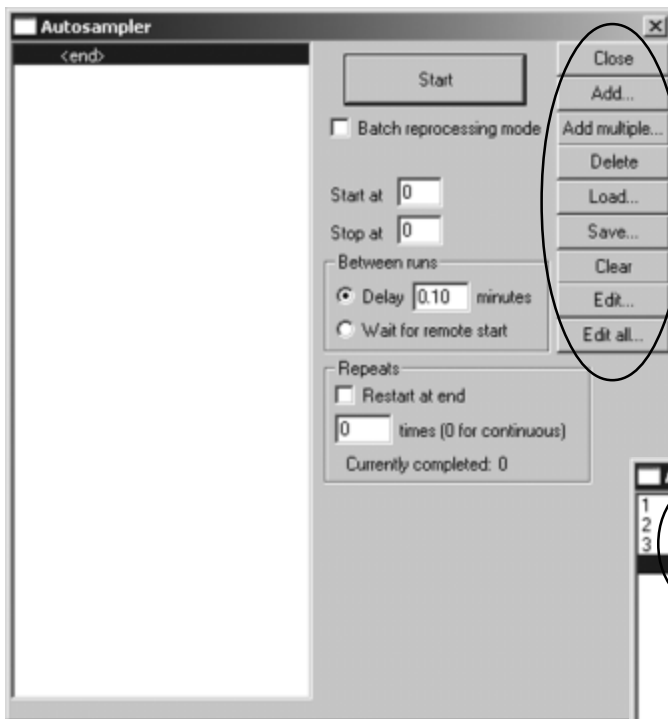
Autosampler

<end>

Start

Batch reprocessing mode

Start at 0

Stop at 0

Between runs

Delay 0.10 minutes

Wait for remote start

Repeats

Restart at end

0 times (0 for continuous)

Currently completed: 0

Close

Add...

Add multiple...

Delete

Load...

Save...

Clear

Edit...

Edit all...

1
2
3